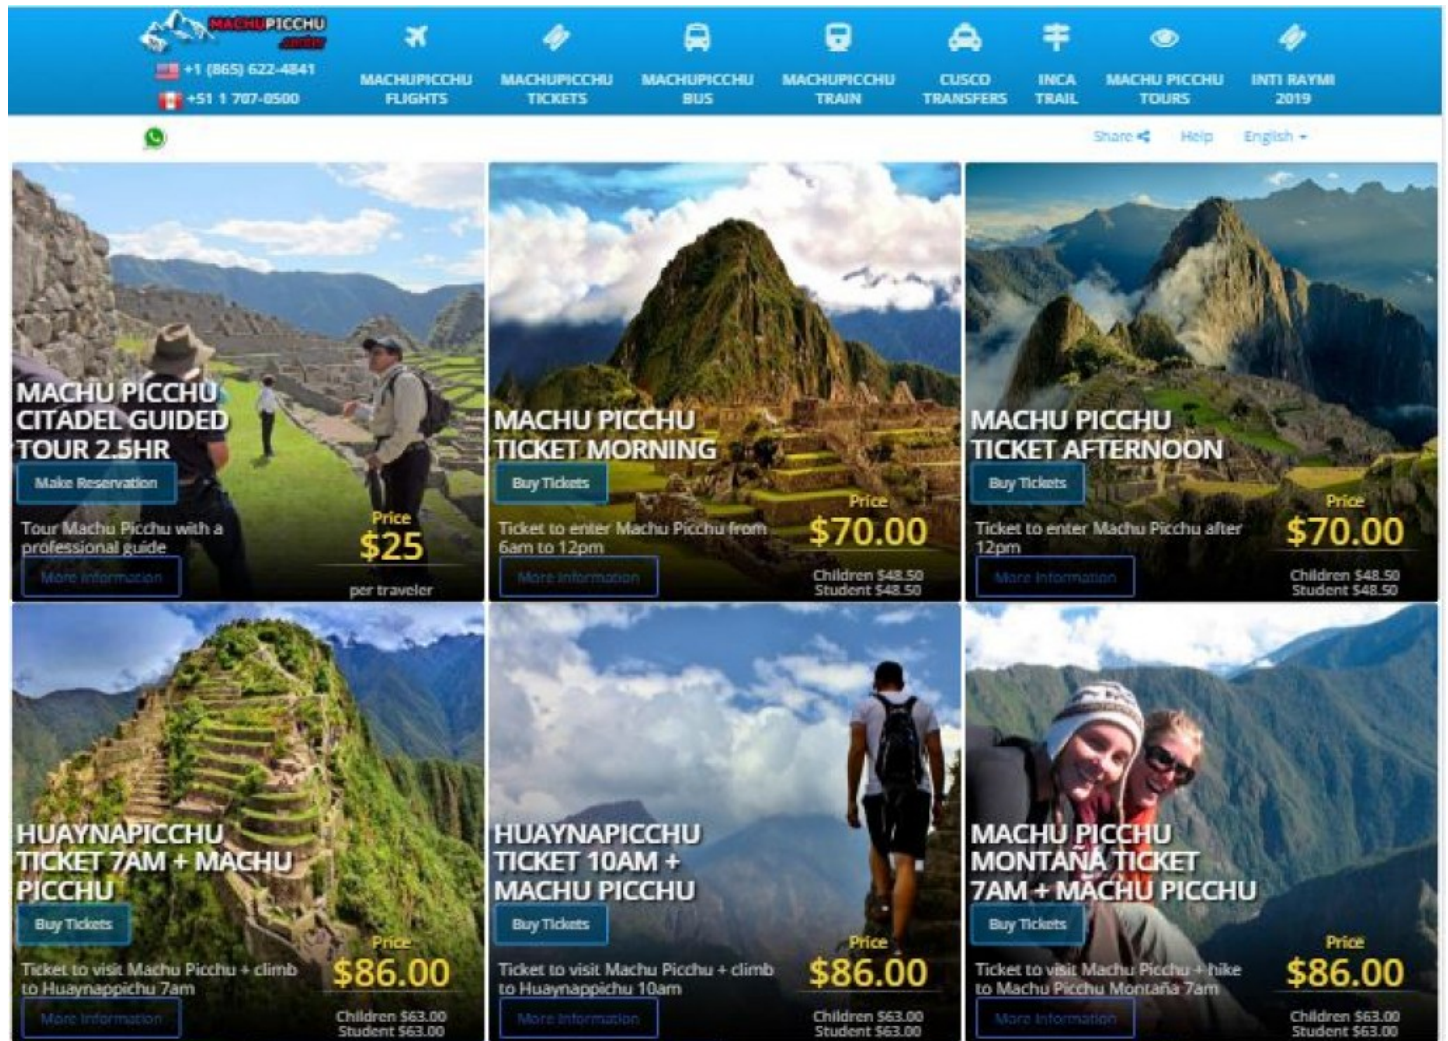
MACHUPICCHU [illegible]

+1 (865) 622-4841
+51 1 707-0500

MACHUPICCHU FLIGHTS
MACHUPICCHU TICKETS
MACHUPICCHU BUS
MACHUPICCHU TRAIN
CUSCO TRANSFERS
INCA TRAIL
MACHU PICCHU TOURS
INTI RAYMI 2019

Share
Help
English

MACHU PICCHU CITADEL GUIDED TOUR 2.5HR
Make Reservation
Tour Machu Picchu with a professional guide
Price
$25
per traveler
More information

MACHU PICCHU TICKET MORNING
Buy Tickets
Ticket to enter Machu Picchu from 6am to 12pm
Price
$70.00
Children $48.50
Student $48.50
More information

MACHU PICCHU TICKET AFTERNOON
Buy Tickets
Ticket to enter Machu Picchu after 12pm
Price
$70.00
Children $48.50
Student $48.50
More information

HUAYNAPICCHU TICKET 7AM + MACHU PICCHU
Buy Tickets
Ticket to visit Machu Picchu + climb to Huaynappichu 7am
Price
$86.00
Children $63.00
Student $63.00
More information

HUAYNAPICCHU TICKET 10AM + MACHU PICCHU
Buy Tickets
Ticket to visit Machu Picchu + climb to Huaynappichu 10am
Price
$86.00
Children $63.00
Student $63.00
More information

MACHU PICCHU MONTAÑA TICKET 7AM + MACHU PICCHU
Buy Tickets
Ticket to visit Machu Picchu + hike to Machu Picchu Montaña 7am
Price
$86.00
Children $63.00
Student $63.00
More information